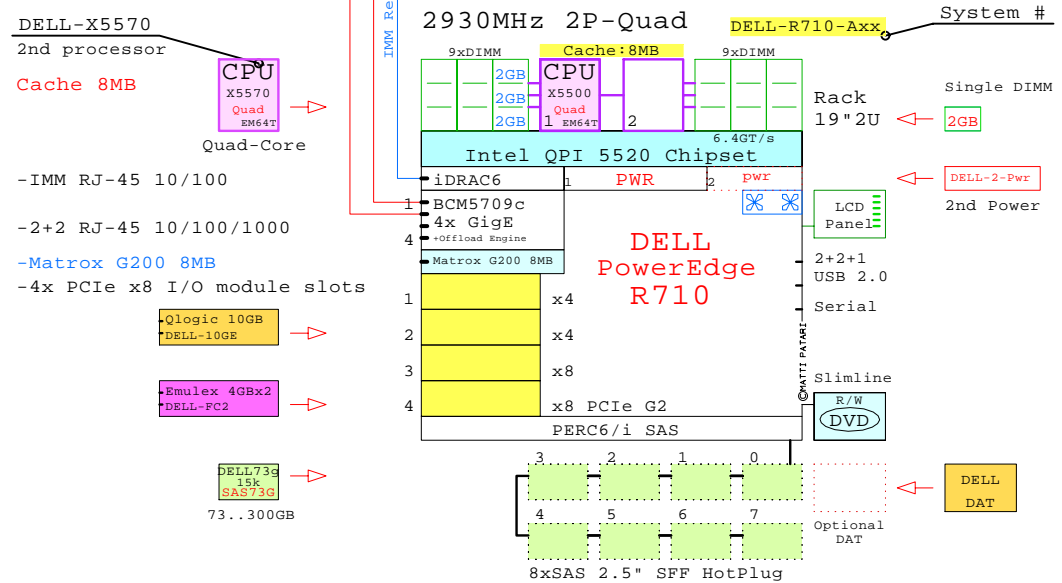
DELL-X5570
2nd processor
Cache 8MB

CPU
X5570
Quad
EM64T
Quad-Core

-IMM RJ-45 10/100

-2+2 RJ-45 10/100/1000

-Matrox G200 8MB
-4x PCIe x8 I/O module slots

Qlogic 10GB
DELL-10GE

Emulex 4GBx2
DELL-FC2

DELL73g
15k
SAS73G
73..300GB

IMM Re

2930MHz 2P-Quad
DELL-R710-Axx
System #

9xDIMM
Cache:8MB
9xDIMM
2GB
2GB
2GB
CPU
X5500
Quad
1 EM64T
2

Rack
19"2U

Single DIMM
2GB

6.4GT/s
Intel QPI 5520 Chipset
iDRAC6
1 PWR
2 pwr

DELL-2-Pwr
2nd Power

1 BCM5709c
4x GigE
4 +Offload Engine
Matrox G200 8MB

LCD
Panel

DELL
PowerEdge
R710

2+2+1
USB 2.0

Serial

1 x4
2 x4
3 x8
4 x8 PCIe G2

©MATTI PATARI

Slimline
R/W
DVD

PERC6/i SAS

3 2 1 0
4 5 6 7

Optional
DAT

DELL
DAT

8xSAS 2.5" SFF HotPlug